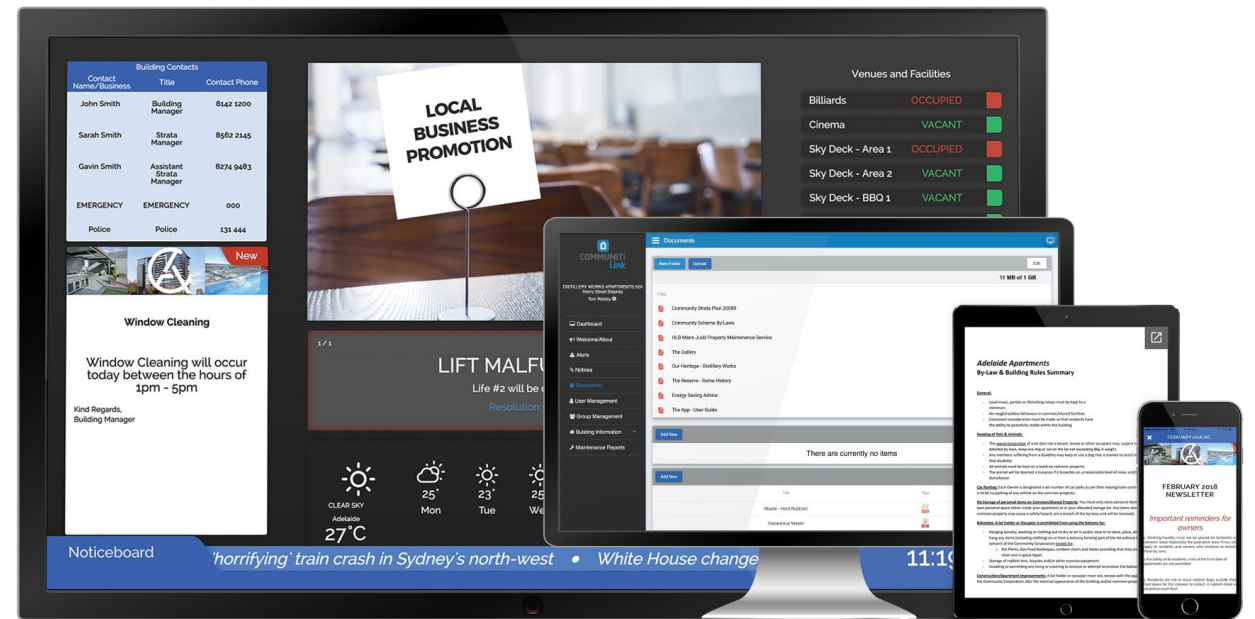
Building Contacts

| Contact Name/Business | Title | Contact Phone |
|---|---|---|
| John Smith | Building Manager | 8142 1200 |
| Sarah Smith | Strata Manager | 8562 2145 |
| Gavin Smith | Assistant Strata Manager | 8274 9483 |
| EMERGENCY | EMERGENCY | 000 |
| Police | Police | 131 444 |

New

Window Cleaning

Window Cleaning will occur today between the hours of 1pm - 5pm

Kind Regards,
Building Manager

LOCAL BUSINESS PROMOTION

1 / 1

LIFT MALFU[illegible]

Life #2 will be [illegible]

Resolution: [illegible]

CLEAR SKY
Adelaide
27°C

25° Mon
23° Tue
25 We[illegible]

Venues and Facilities

| | |
|---|---|
| Billiards | OCCUPIED |
| Cinema | VACANT |
| Sky Deck - Area 1 | OCCUPIED |
| Sky Deck - Area 2 | VACANT |
| Sky Deck - BBQ 1 | VACANT |

Noticeboard 'horrifying' train crash in Sydney's north-west • White House change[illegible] 11:1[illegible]

COMMUNITI Link

DISTILLERY WORKS APARTMENTS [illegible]
Henry Street Stepney
Tom Walsby

Dashboard
Welcome/About
Alerts
Notices
Documents
User Management
Group Management
Building Information
Maintenance Reports

Documents

New Folder Upload Edit

11 MB of 1 GB

Files
Community Strata Plan 20089
Community Scheme By Laws
HLB Mann Judd Property Maintenance Service
The Gallery
Our Heritage - Distillery Works
The Reserve - Some History
Energy Saving Advice
The App - User Guide

Add New

There are currently no items

Add New

Title Type
Waste - Hard Rubbish
Hazardous Waste

Adelaide Apartments
By-Law & Building Rules Summary

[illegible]

FEBRUARY 2018 NE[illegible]

FEBRUARY 2018 NEWSLETTER

Important reminders for owners